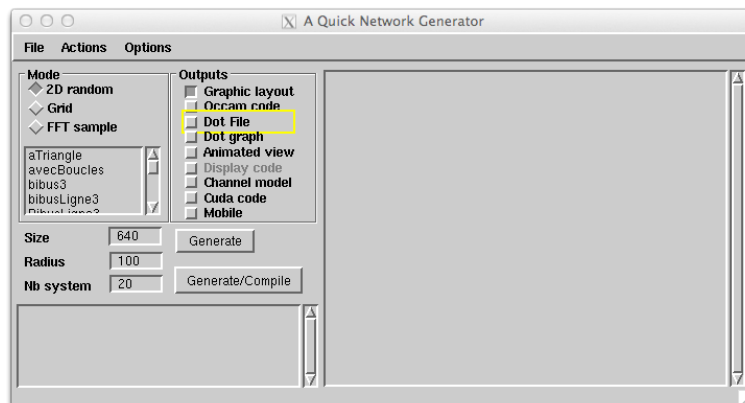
A Quick Network Generator

File Actions Options

Mode
2D random
Grid
FFT sample

aTriangle
avecBoucles
bibus3
bibusLigne3
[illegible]

Outputs
Graphic layout
Occam code
Dot File
Dot graph
Animated view
Display code
Channel model
Cuda code
Mobile

Size 640
Radius 100
Nb system 20

Generate

Generate/Compile